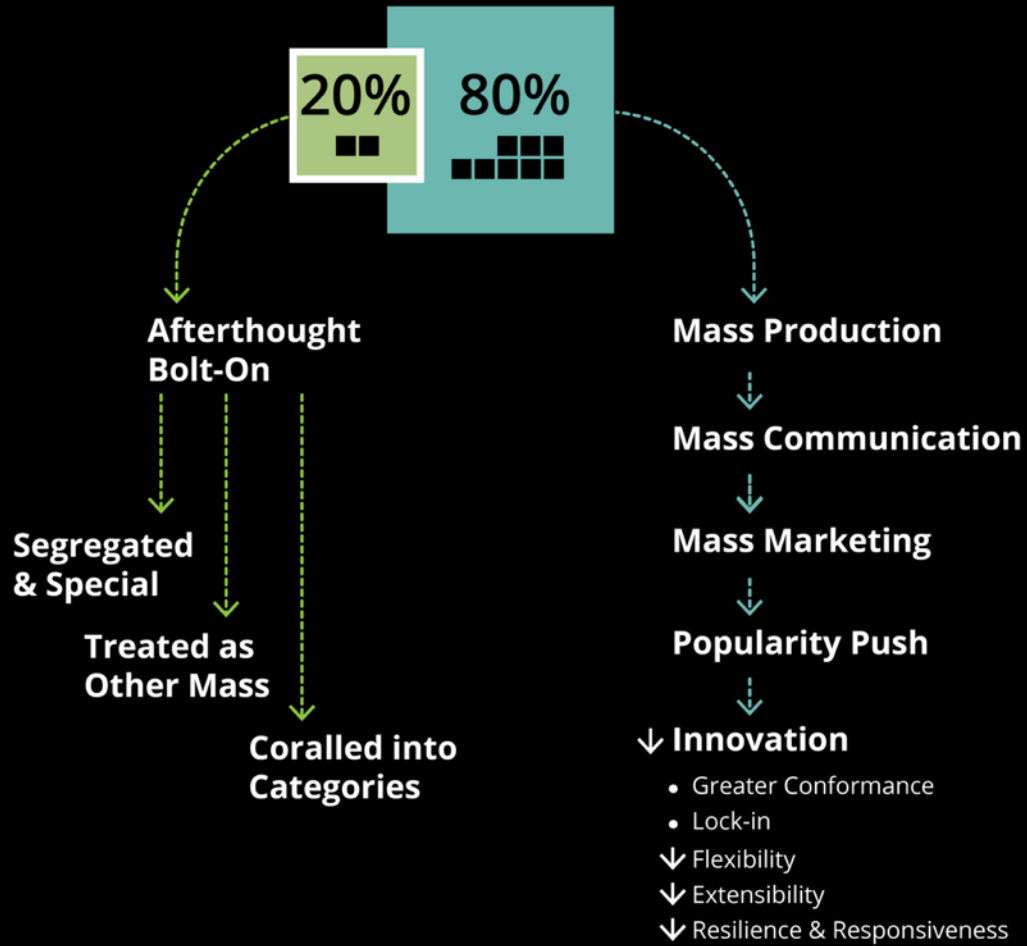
20%

80%

Afterthought Bolt-On

Segregated & Special

Treated as Other Mass

Coralled into Categories

Mass Production

Mass Communication

Mass Marketing

Popularity Push

↓ Innovation

- Greater Conformance
- Lock-in

↓ Flexibility

↓ Extensibility

↓ Resilience & Responsiveness